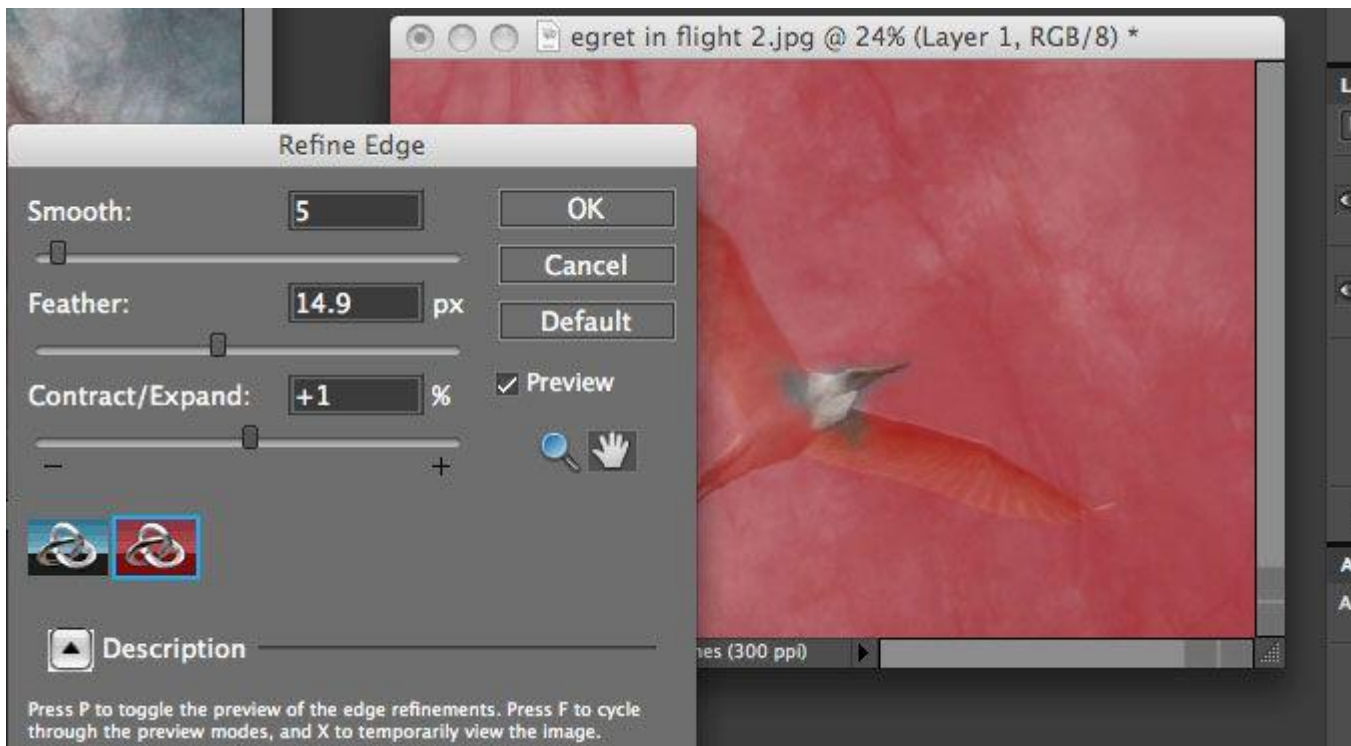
egret in flight 2.jpg @ 24% (Layer 1, RGB/8) *

Refine Edge

Smooth: 5

Feather: 14.9 px

Contract/Expand: +1 %

−

+

OK

Cancel

Default

✓ Preview

Description

Press P to toggle the preview of the edge refinements. Press F to cycle through the preview modes, and X to temporarily view the image.

hes (300 ppi)